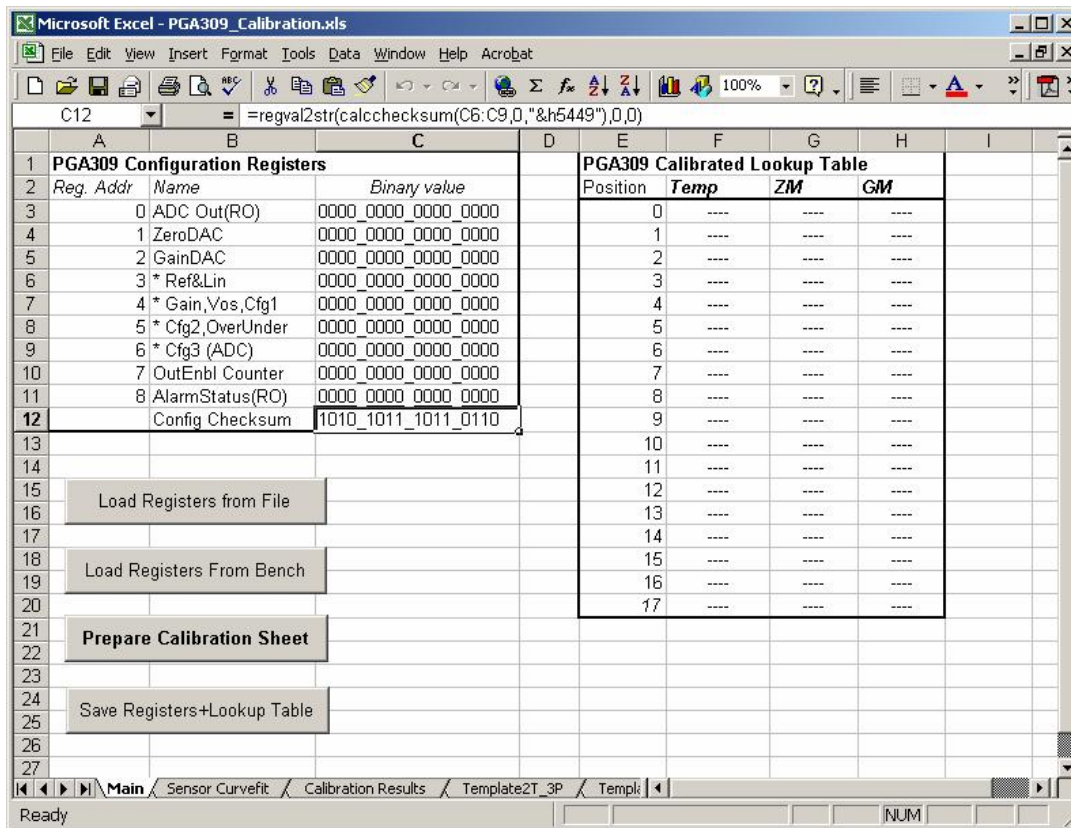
Microsoft Excel - PGA309_Calibration.xls

File Edit View Insert Format Tools Data Window Help Acrobat

100%

C12 = =regval2str(calcchecksum(C6:C9,0,"&h5449"),0,0)

| | A | B | C | D | E | F | G | H | I |
|---|---|---|---|---|---|---|---|---|---|
| 1 | PGA309 Configuration Registers | | | | PGA309 Calibrated Lookup Table | | | | |
| 2 | Reg. Addr | Name | Binary value | | Position | Temp | ZM | GM | |
| 3 | 0 | ADC Out(RO) | 0000_0000_0000_0000 | | 0 | ---- | ---- | ---- | |
| 4 | 1 | ZeroDAC | 0000_0000_0000_0000 | | 1 | ---- | ---- | ---- | |
| 5 | 2 | GainDAC | 0000_0000_0000_0000 | | 2 | ---- | ---- | ---- | |
| 6 | 3 | * Ref&Lin | 0000_0000_0000_0000 | | 3 | ---- | ---- | ---- | |
| 7 | 4 | * Gain,Vos,Cfg1 | 0000_0000_0000_0000 | | 4 | ---- | ---- | ---- | |
| 8 | 5 | * Cfg2,OverUnder | 0000_0000_0000_0000 | | 5 | ---- | ---- | ---- | |
| 9 | 6 | * Cfg3 (ADC) | 0000_0000_0000_0000 | | 6 | ---- | ---- | ---- | |
| 10 | 7 | OutEnbl Counter | 0000_0000_0000_0000 | | 7 | ---- | ---- | ---- | |
| 11 | 8 | AlarmStatus(RO) | 0000_0000_0000_0000 | | 8 | ---- | ---- | ---- | |
| 12 | | Config Checksum | 1010_1011_1011_0110 | | 9 | ---- | ---- | ---- | |
| 13 | | | | | 10 | ---- | ---- | ---- | |
| 14 | | | | | 11 | ---- | ---- | ---- | |
| 15 | | | | | 12 | ---- | ---- | ---- | |
| 16 | | | | | 13 | ---- | ---- | ---- | |
| 17 | | | | | 14 | ---- | ---- | ---- | |
| 18 | | | | | 15 | ---- | ---- | ---- | |
| 19 | | | | | 16 | ---- | ---- | ---- | |
| 20 | | | | | 17 | ---- | ---- | ---- | |
| 21 | | | | | | | | | |
| 22 | | | | | | | | | |
| 23 | | | | | | | | | |
| 24 | | | | | | | | | |
| 25 | | | | | | | | | |
| 26 | | | | | | | | | |
| 27 | | | | | | | | | |

Load Registers from File

Load Registers From Bench

Prepare Calibration Sheet

Save Registers+Lookup Table

Main / Sensor Curvefit / Calibration Results / Template2T_3P / Templa

Ready NUM